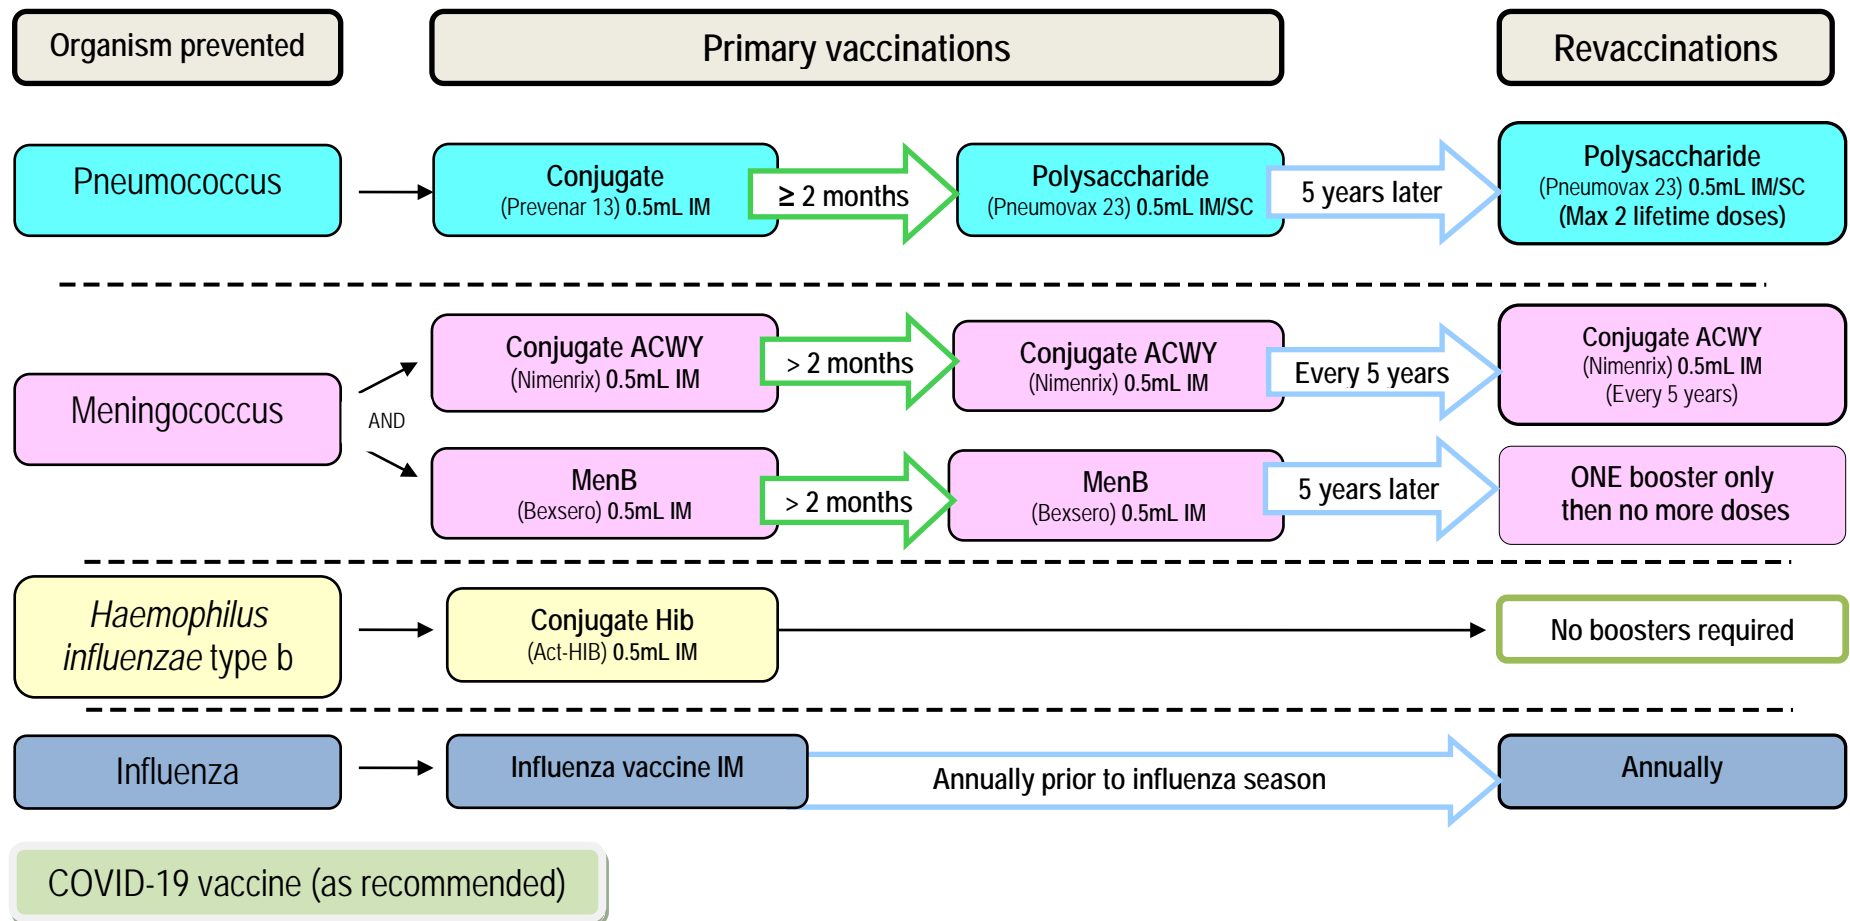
Organism prevented

Primary vaccinations

Revaccinations

Pneumococcus

Conjugate
(Prevenar 13) 0.5mL IM

≥ 2 months

Polysaccharide
(Pneumovax 23) 0.5mL IM/SC

5 years later

Polysaccharide
(Pneumovax 23) 0.5mL IM/SC
(Max 2 lifetime doses)

Meningococcus

AND

Conjugate ACWY
(Nimenrix) 0.5mL IM

> 2 months

Conjugate ACWY
(Nimenrix) 0.5mL IM

Every 5 years

Conjugate ACWY
(Nimenrix) 0.5mL IM
(Every 5 years)

MenB
(Bexsero) 0.5mL IM

> 2 months

MenB
(Bexsero) 0.5mL IM

5 years later

ONE booster only then no more doses

*Haemophilus influenzae* type b

Conjugate Hib
(Act-HIB) 0.5mL IM

No boosters required

Influenza

Influenza vaccine IM

Annually prior to influenza season

Annually

COVID-19 vaccine (as recommended)